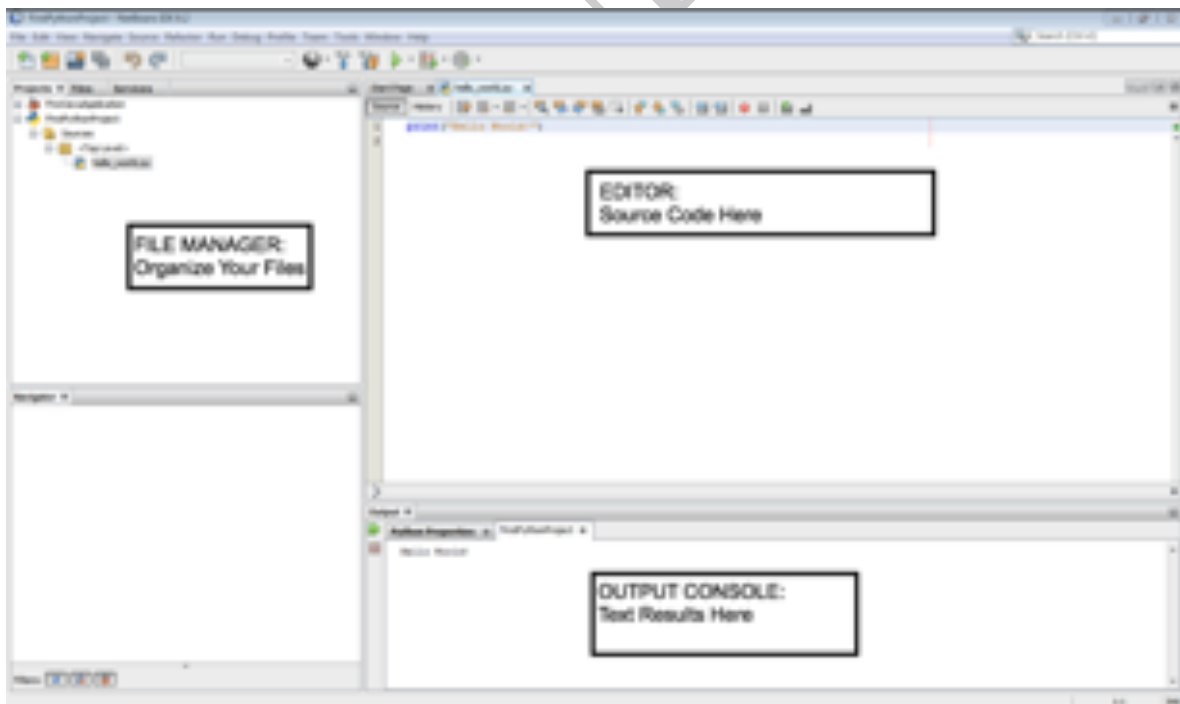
FirstPythonProject - NetBeans IDE 8.2

File Edit View Navigate Source Refactor Run Debug Profile Team Tools Window Help

Projects Files Services

PythonJavaApplication
FirstPythonProject
Sources
<Top Level>
hello_world.py

FILE MANAGER:
Organize Your Files

Navigator

Filters:

Start Page hello_world.py

Source History

1 print("Hello World!")
2

EDITOR:
Source Code Here

Output

Python Properties FirstPythonProject

Hello World!

OUTPUT CONSOLE:
Text Results Here